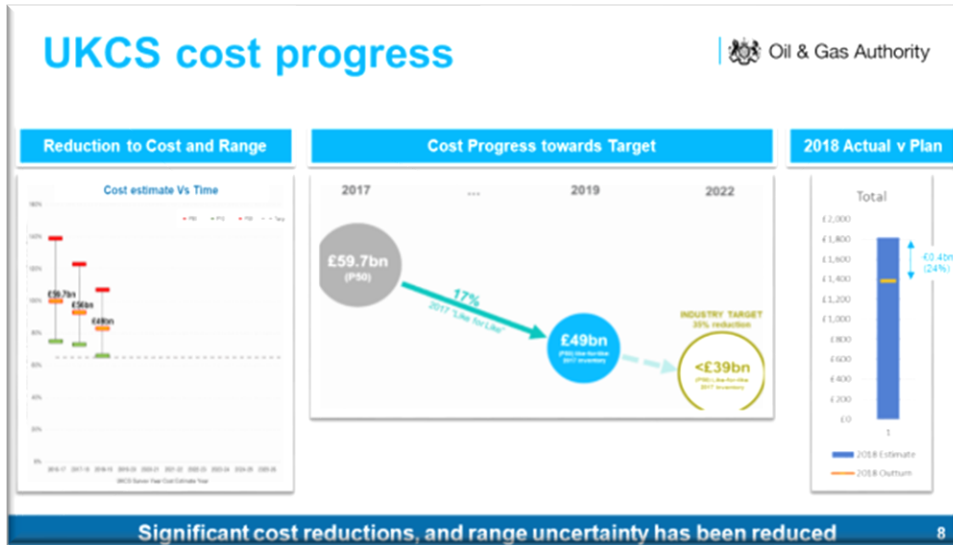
UKCS cost progress

Oil & Gas Authority

Reduction to Cost and Range

Cost estimate Vs Time

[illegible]

£59.7bn

£56bn

£49bn

UKCS Seven Year Cost Estimate Year

Cost Progress towards Target

2017

...

2019

2022

£59.7bn
(P50)

17%
2017 "Like for Like"

£49bn
(P50) like-for-like 2017 inventory

INDUSTRY TARGET
35% reduction

<£39bn
(P50) Like-for-like 2017 inventory

2018 Actual v Plan

Total

£2,000
£1,800
£1,600
£1,400
£1,200
£1,000
£800
£600
£400
£200
£0

1

£0.4bn
(24%)

2018 Estimate
2018 Outturn

Significant cost reductions, and range uncertainty has been reduced

8